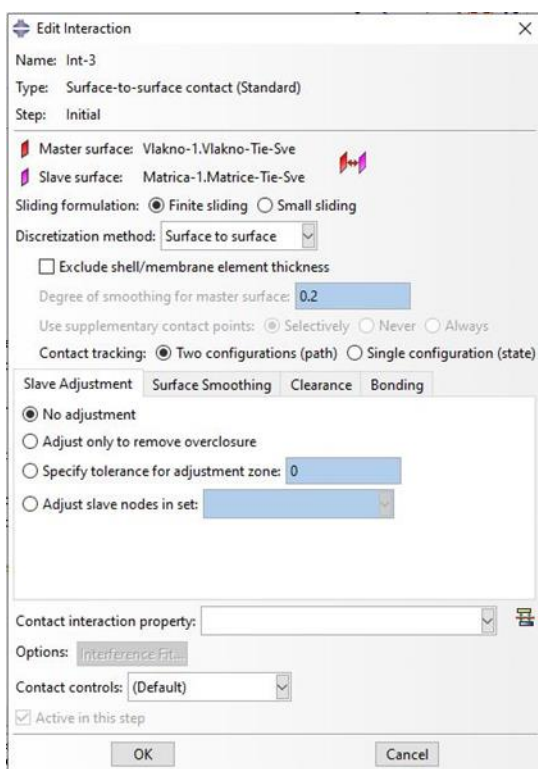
Edit Interaction
×

Name: Int-3
Type: Surface-to-surface contact (Standard)
Step: Initial

Master surface: Vlakno-1.Vlakno-Tie-Sve
Slave surface: Matrica-1.Matrice-Tie-Sve

Sliding formulation: ◉ Finite sliding ○ Small sliding
Discretization method: Surface to surface
☐ Exclude shell/membrane element thickness
Degree of smoothing for master surface: 0.2
Use supplementary contact points: ◉ Selectively ○ Never ○ Always
Contact tracking: ◉ Two configurations (path) ○ Single configuration (state)

Slave Adjustment | Surface Smoothing | Clearance | Bonding

◉ No adjustment
○ Adjust only to remove overclosure
○ Specify tolerance for adjustment zone: 0
○ Adjust slave nodes in set:

Contact interaction property:
Options: Interference Fit...
Contact controls: (Default)
☑ Active in this step

OK
Cancel